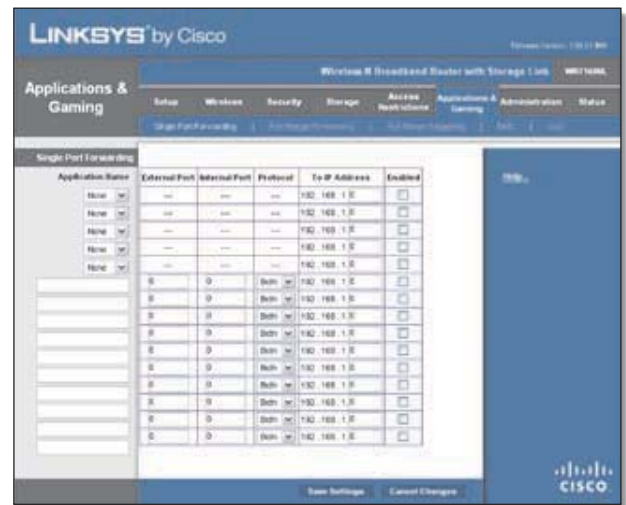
LINKSYS® by Cisco

Firmware Version: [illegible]

Wireless-N Broadband Router with Storage Link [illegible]

Applications & Gaming

Setup | Wireless | Security | Storage | Access Restrictions | Applications & Gaming | Administration | Status

Single Port Forwarding | Port Range Forwarding | Port Range Triggering | DMZ | QoS

Single Port Forwarding

| Application Name | External Port | Internal Port | Protocol | To IP Address | Enabled |
|---|---|---|---|---|---|
| None | --- | --- | --- | 192 . 168 . 1 . 0 | ☐ |
| None | --- | --- | --- | 192 . 168 . 1 . 0 | ☐ |
| None | --- | --- | --- | 192 . 168 . 1 . 0 | ☐ |
| None | --- | --- | --- | 192 . 168 . 1 . 0 | ☐ |
| None | --- | --- | --- | 192 . 168 . 1 . 0 | ☐ |
| | 0 | 0 | Both | 192 . 168 . 1 . 0 | ☐ |
| | 0 | 0 | Both | 192 . 168 . 1 . 0 | ☐ |
| | 0 | 0 | Both | 192 . 168 . 1 . 0 | ☐ |
| | 0 | 0 | Both | 192 . 168 . 1 . 0 | ☐ |
| | 0 | 0 | Both | 192 . 168 . 1 . 0 | ☐ |
| | 0 | 0 | Both | 192 . 168 . 1 . 0 | ☐ |
| | 0 | 0 | Both | 192 . 168 . 1 . 0 | ☐ |
| | 0 | 0 | Both | 192 . 168 . 1 . 0 | ☐ |
| | 0 | 0 | Both | 192 . 168 . 1 . 0 | ☐ |
| | 0 | 0 | Both | 192 . 168 . 1 . 0 | ☐ |

Help...

Save Settings | Cancel Changes

CISCO